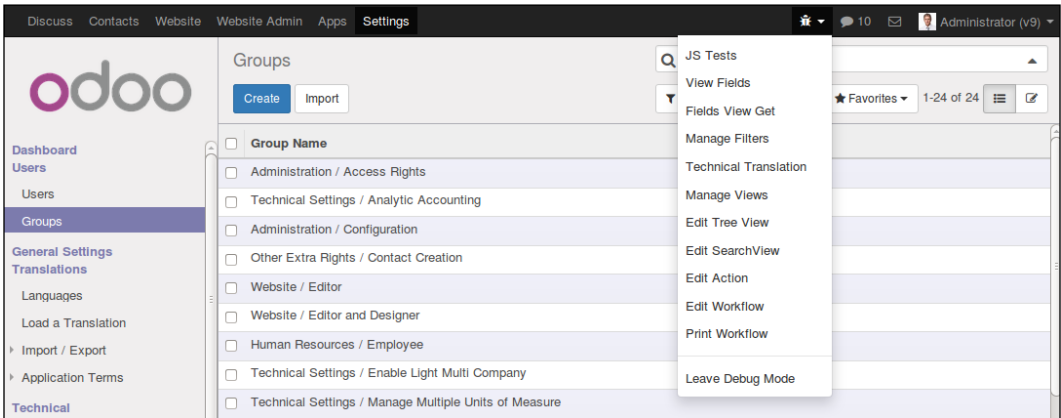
Discuss Contacts Website Website Admin Apps Settings

10 Administrator (v9)

odoo

Dashboard
Users
Users
Groups
General Settings
Translations
Languages
Load a Translation
Import / Export
Application Terms
Technical

Groups

Create Import

Favorites 1-24 of 24

| Group Name |
|---|
| Administration / Access Rights |
| Technical Settings / Analytic Accounting |
| Administration / Configuration |
| Other Extra Rights / Contact Creation |
| Website / Editor |
| Website / Editor and Designer |
| Human Resources / Employee |
| Technical Settings / Enable Light Multi Company |
| Technical Settings / Manage Multiple Units of Measure |

JS Tests
View Fields
Fields View Get
Manage Filters
Technical Translation
Manage Views
Edit Tree View
Edit SearchView
Edit Action
Edit Workflow
Print Workflow
Leave Debug Mode